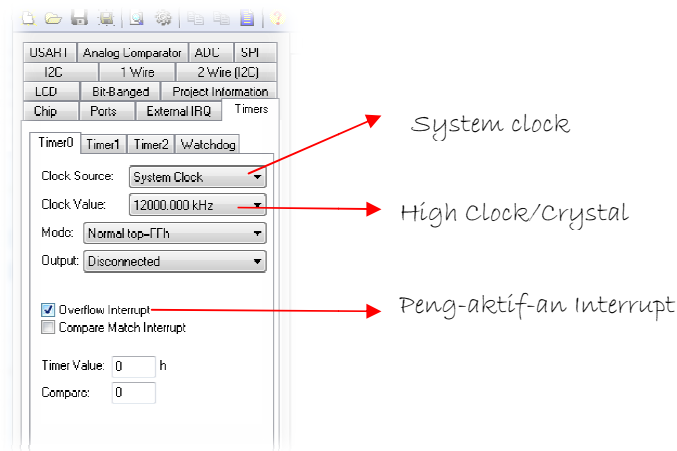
USART | Analog Comparator | ADC | SPI
I2C | 1 Wire | 2 Wire (I2C)
LCD | Bit-Banged | Project Information
Chip | Ports | External IRQ | Timers

Timer0 | Timer1 | Timer2 | Watchdog

Clock Source: System Clock

Clock Value: 12000.000 kHz

Mode: Normal top=FFh

Output: Disconnected

Overflow Interrupt

Compare Match Interrupt

Timer Value: 0 h

Compare: 0

System clock

High Clock/Crystal

Peng-aktif-an Interrupt